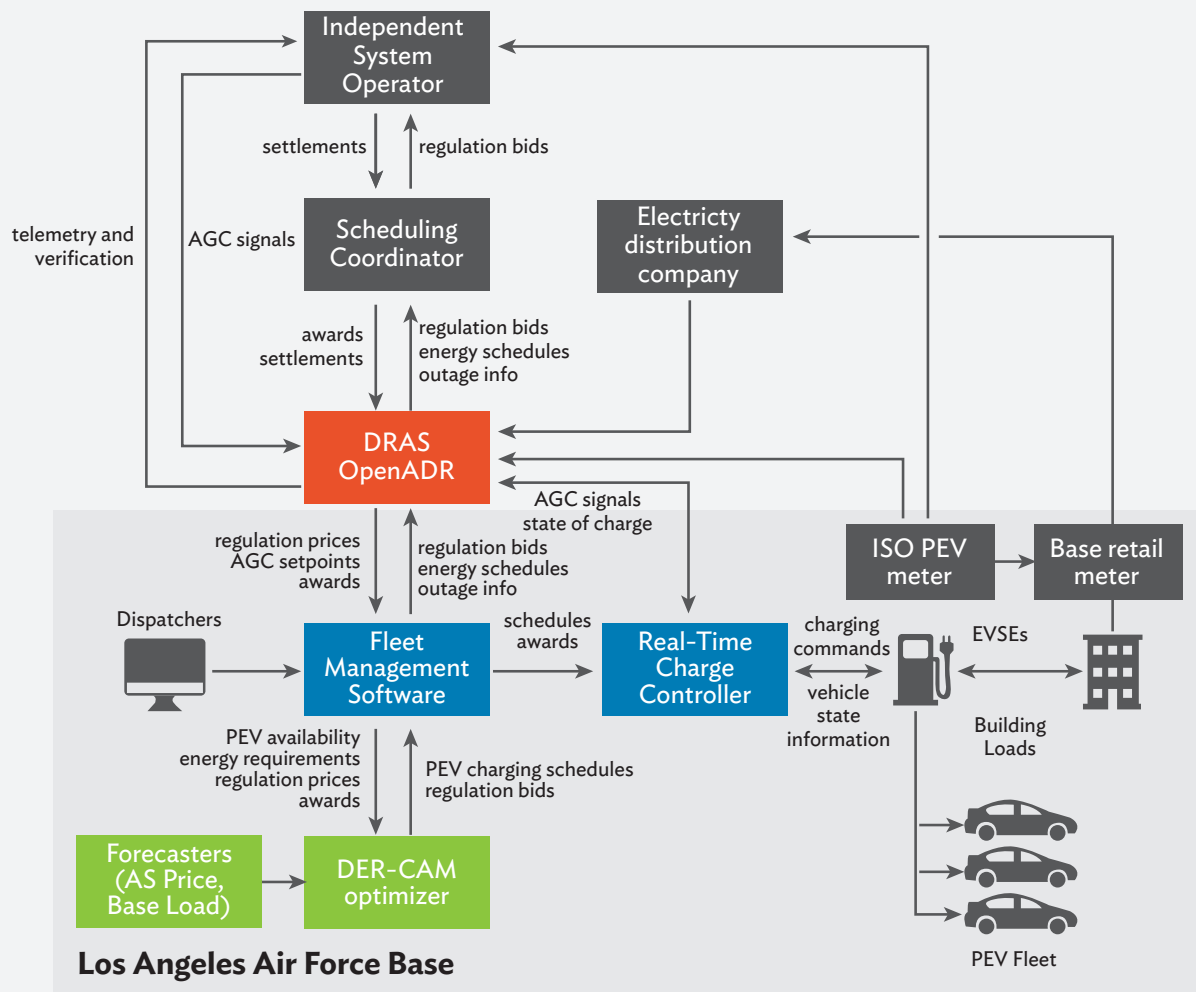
Independent System Operator

settlements

regulation bids

telemetry and verification

AGC signals

Scheduling Coordinator

Electricty distribution company

awards settlements

regulation bids energy schedules outage info

DRAS OpenADR

AGC signals state of charge

regulation prices AGC setpoints awards

regulation bids energy schedules outage info

ISO PEV meter

Base retail meter

Dispatchers

Fleet Management Software

schedules awards

Real-Time Charge Controller

charging commands

vehicle state information

EVSEs

Building Loads

PEV availability energy requirements regulation prices awards

PEV charging schedules regulation bids

Forecasters (AS Price, Base Load)

DER-CAM optimizer

Los Angeles Air Force Base

PEV Fleet